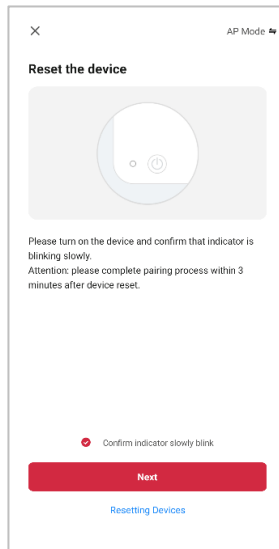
AP Mode

Reset the device

Please turn on the device and confirm that indicator is blinking slowly.
Attention: please complete pairing process within 3 minutes after device reset.

Confirm indicator slowly blink

Next

Resetting Devices